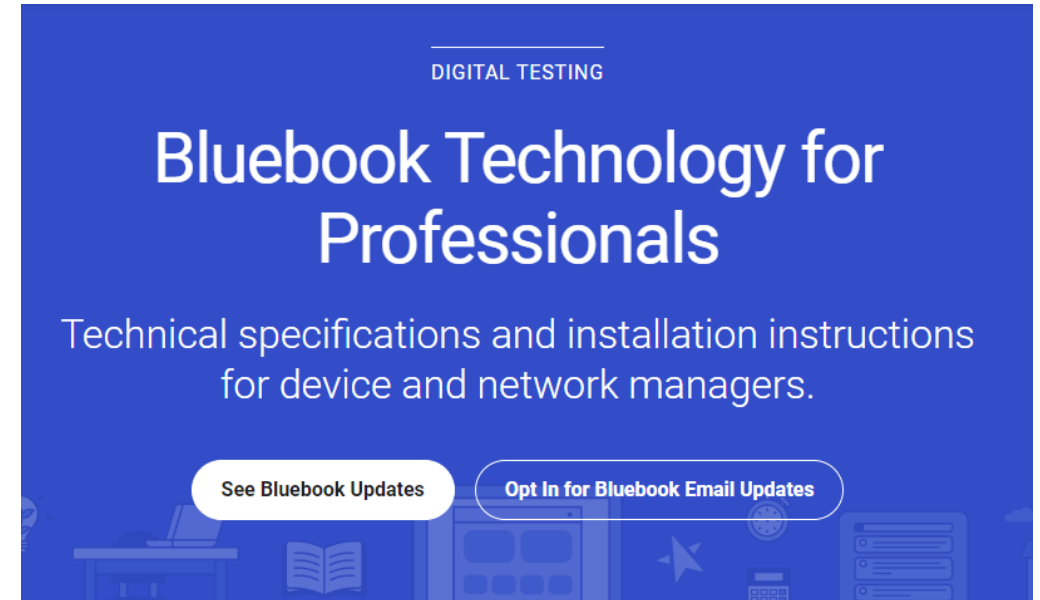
DIGITAL TESTING

Bluebook Technology for Professionals

Technical specifications and installation instructions for device and network managers.

See Bluebook Updates

Opt In for Bluebook Email Updates